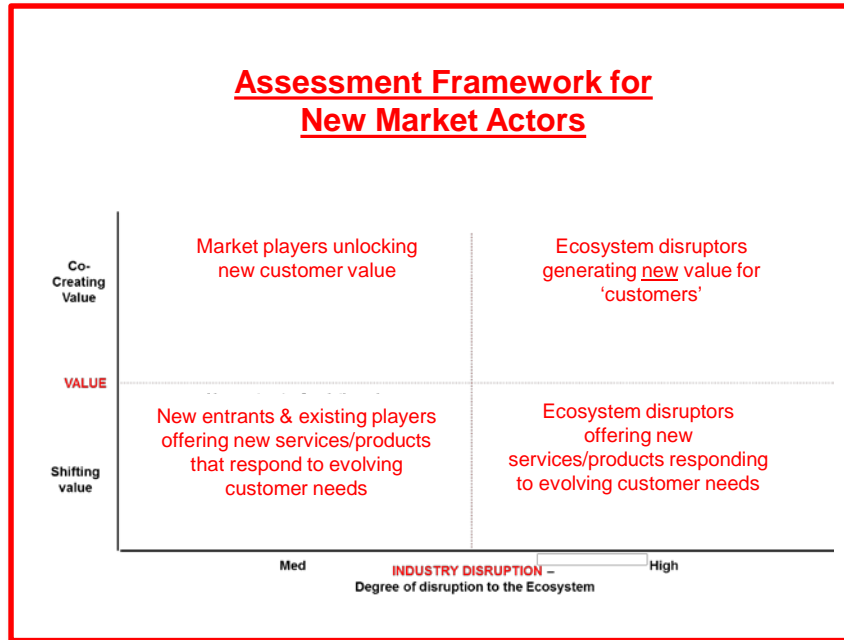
Assessment Framework for New Market Actors

Co-Creating Value

Market players unlocking new customer value

Ecosystem disruptors generating new value for 'customers'

VALUE

New entrants & existing players offering new services/products that respond to evolving customer needs

Shifting value

Ecosystem disruptors offering new services/products responding to evolving customer needs

Med

INDUSTRY DISRUPTION – Degree of disruption to the Ecosystem

High